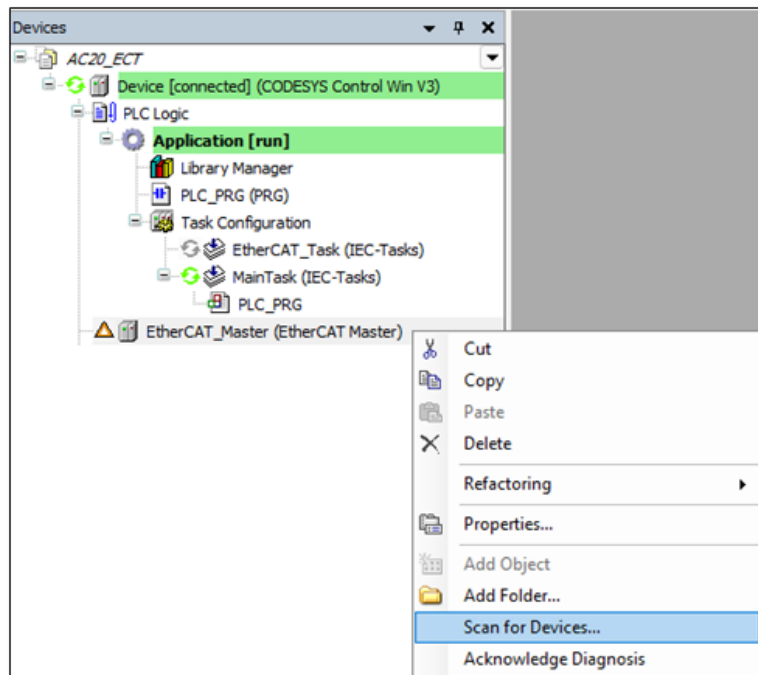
Devices

AC20_ECT

Device [connected] (CODESYS Control Win V3)

PLC Logic

Application [run]

Library Manager

PLC_PRG (PRG)

Task Configuration

EtherCAT_Task (IEC-Tasks)

MainTask (IEC-Tasks)

PLC_PRG

EtherCAT_Master (EtherCAT Master)

Cut

Copy

Paste

Delete

Refactoring

Properties...

Add Object

Add Folder...

Scan for Devices...

Acknowledge Diagnosis